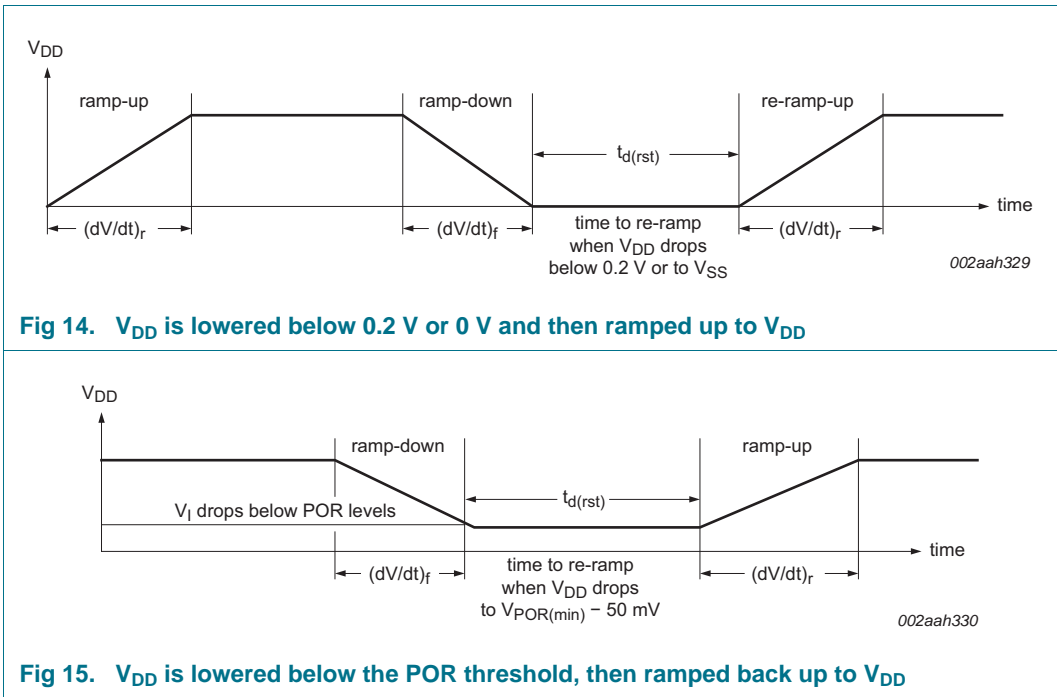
$V_{DD}$

ramp-up

ramp-down

re-ramp-up

$t_{d(rst)}$

time

$(dV/dt)_r$

$(dV/dt)_f$

time to re-ramp when $V_{DD}$ drops below 0.2 V or to $V_{SS}$

$(dV/dt)_r$

002aah329

Fig 14. $V_{DD}$ is lowered below 0.2 V or 0 V and then ramped up to $V_{DD}$

$V_{DD}$

ramp-down

ramp-up

$t_{d(rst)}$

$V_I$ drops below POR levels

time

$(dV/dt)_f$

time to re-ramp when $V_{DD}$ drops to $V_{POR(min)}$ − 50 mV

$(dV/dt)_r$

002aah330

Fig 15. $V_{DD}$ is lowered below the POR threshold, then ramped back up to $V_{DD}$